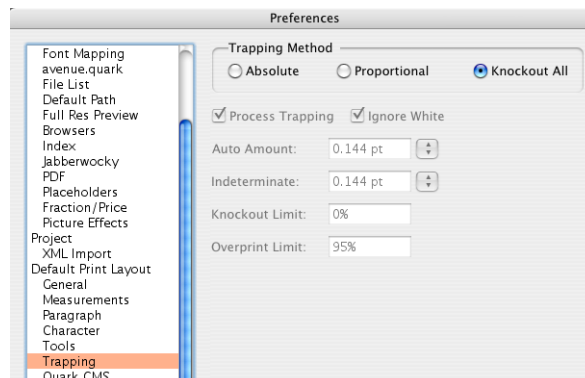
Preferences

Font Mapping
avenue.quark
File List
Default Path
Full Res Preview
Browsers
Index
Jabberwocky
PDF
Placeholders
Fraction/Price
Picture Effects
Project
XML Import
Default Print Layout
General
Measurements
Paragraph
Character
Tools
Trapping
Quark CMS

Trapping Method
Absolute
Proportional
Knockout All

Process Trapping
Ignore White

Auto Amount: 0.144 pt
Indeterminate: 0.144 pt
Knockout Limit: 0%
Overprint Limit: 95%